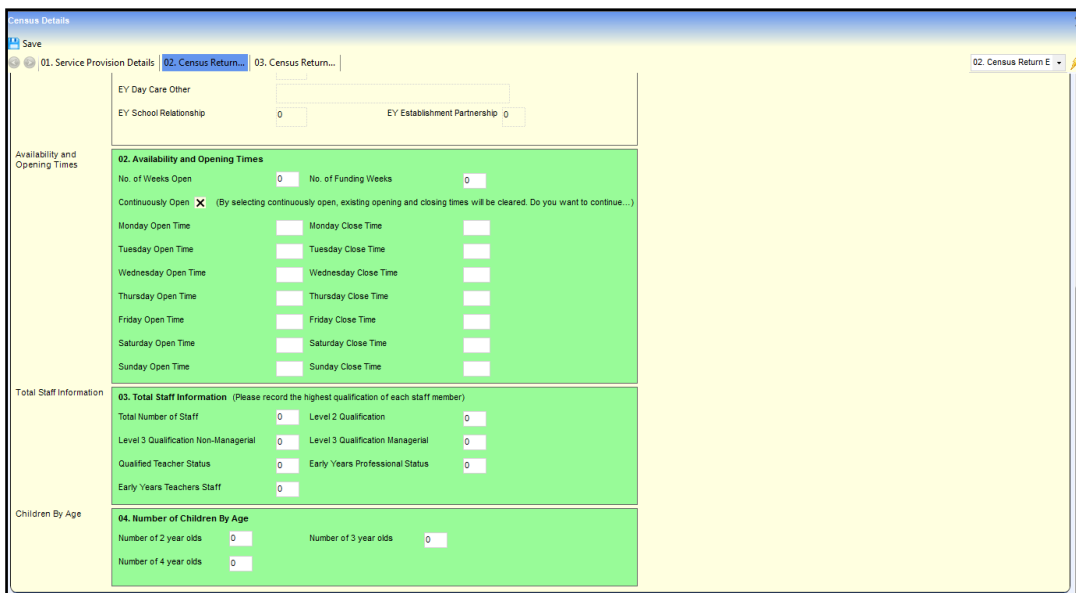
Census Details

Save

01. Service Provision Details | 02. Census Return... | 03. Census Return...

02. Census Return E

EY Day Care Other

EY School Relationship 0 EY Establishment Partnership 0

Availability and Opening Times

02. Availability and Opening Times

No. of Weeks Open 0 No. of Funding Weeks 0

Continuously Open ✕ (By selecting continuously open, existing opening and closing times will be cleared. Do you want to continue...)

Monday Open Time Monday Close Time

Tuesday Open Time Tuesday Close Time

Wednesday Open Time Wednesday Close Time

Thursday Open Time Thursday Close Time

Friday Open Time Friday Close Time

Saturday Open Time Saturday Close Time

Sunday Open Time Sunday Close Time

Total Staff Information

03. Total Staff Information (Please record the highest qualification of each staff member)

Total Number of Staff 0 Level 2 Qualification 0

Level 3 Qualification Non-Managerial 0 Level 3 Qualification Managerial 0

Qualified Teacher Status 0 Early Years Professional Status 0

Early Years Teachers Staff 0

Children By Age

04. Number of Children By Age

Number of 2 year olds 0 Number of 3 year olds 0

Number of 4 year olds 0